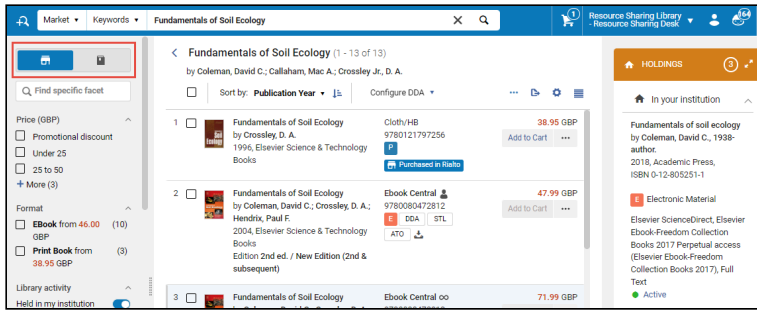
Market ▾ Keywords ▾ Fundamentals of Soil Ecology

1

Resource Sharing Library - Resource Sharing Desk

164

Find specific facet

Price (GBP)

Promotional discount

Under 25

25 to 50

+ More (3)

Format

EBook from 46.00 GBP (10)

Print Book from 38.95 GBP (3)

Library activity

Held in my institution

Fundamentals of Soil Ecology (1 - 13 of 13)

by Coleman, David C.; Callaham, Mac A.; Crossley Jr., D. A.

Sort by: Publication Year ▾

Configure DDA ▾

1

Fundamentals of Soil Ecology by Crossley, D. A. 1996, Elsevier Science & Technology Books

Cloth/HB 9780121797256

P

Purchased in Rialto

38.95 GBP

Add to Cart

2

Fundamentals of Soil Ecology by Coleman, David C.; Crossley, D. A.; Hendrix, Paul F. 2004, Elsevier Science & Technology Books Edition 2nd ed. / New Edition (2nd & subsequent)

Ebook Central 9780080472812

E DDA STL

ATO

47.99 GBP

Add to Cart

3

Fundamentals of Soil Ecology

Ebook Central

71.99 GBP

HOLDINGS

3

In your institution

Fundamentals of soil ecology by Coleman, David C., 1938- author. 2018, Academic Press, ISBN 0-12-805251-1

E Electronic Material

Elsevier ScienceDirect, Elsevier Ebook-Freedom Collection Books 2017 Perpetual access (Elsevier Ebook-Freedom Collection Books 2017), Full Text

Active